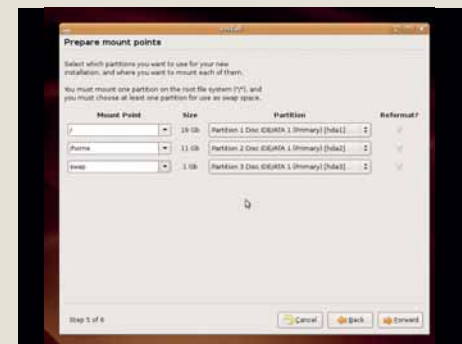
Install

Prepare mount points

Select which partitions you want to use for your new installation, and where you want to mount each of them.

You must mount one partition on the root file system ("/"), and you must choose at least one partition for use as swap space.

| Mount Point | Size | Partition | Reformat? |
|---|---|---|---|
| / | 19 Gb | Partition 1 Disc IDE/ATA 1 (Primary) (hda1) | |
| /home | 11 Gb | Partition 2 Disc IDE/ATA 1 (Primary) (hda2) | |
| swap | 1 Gb | Partition 3 Disc IDE/ATA 1 (Primary) (hda3) | |

Step 5 of 6

Cancel Back Forward